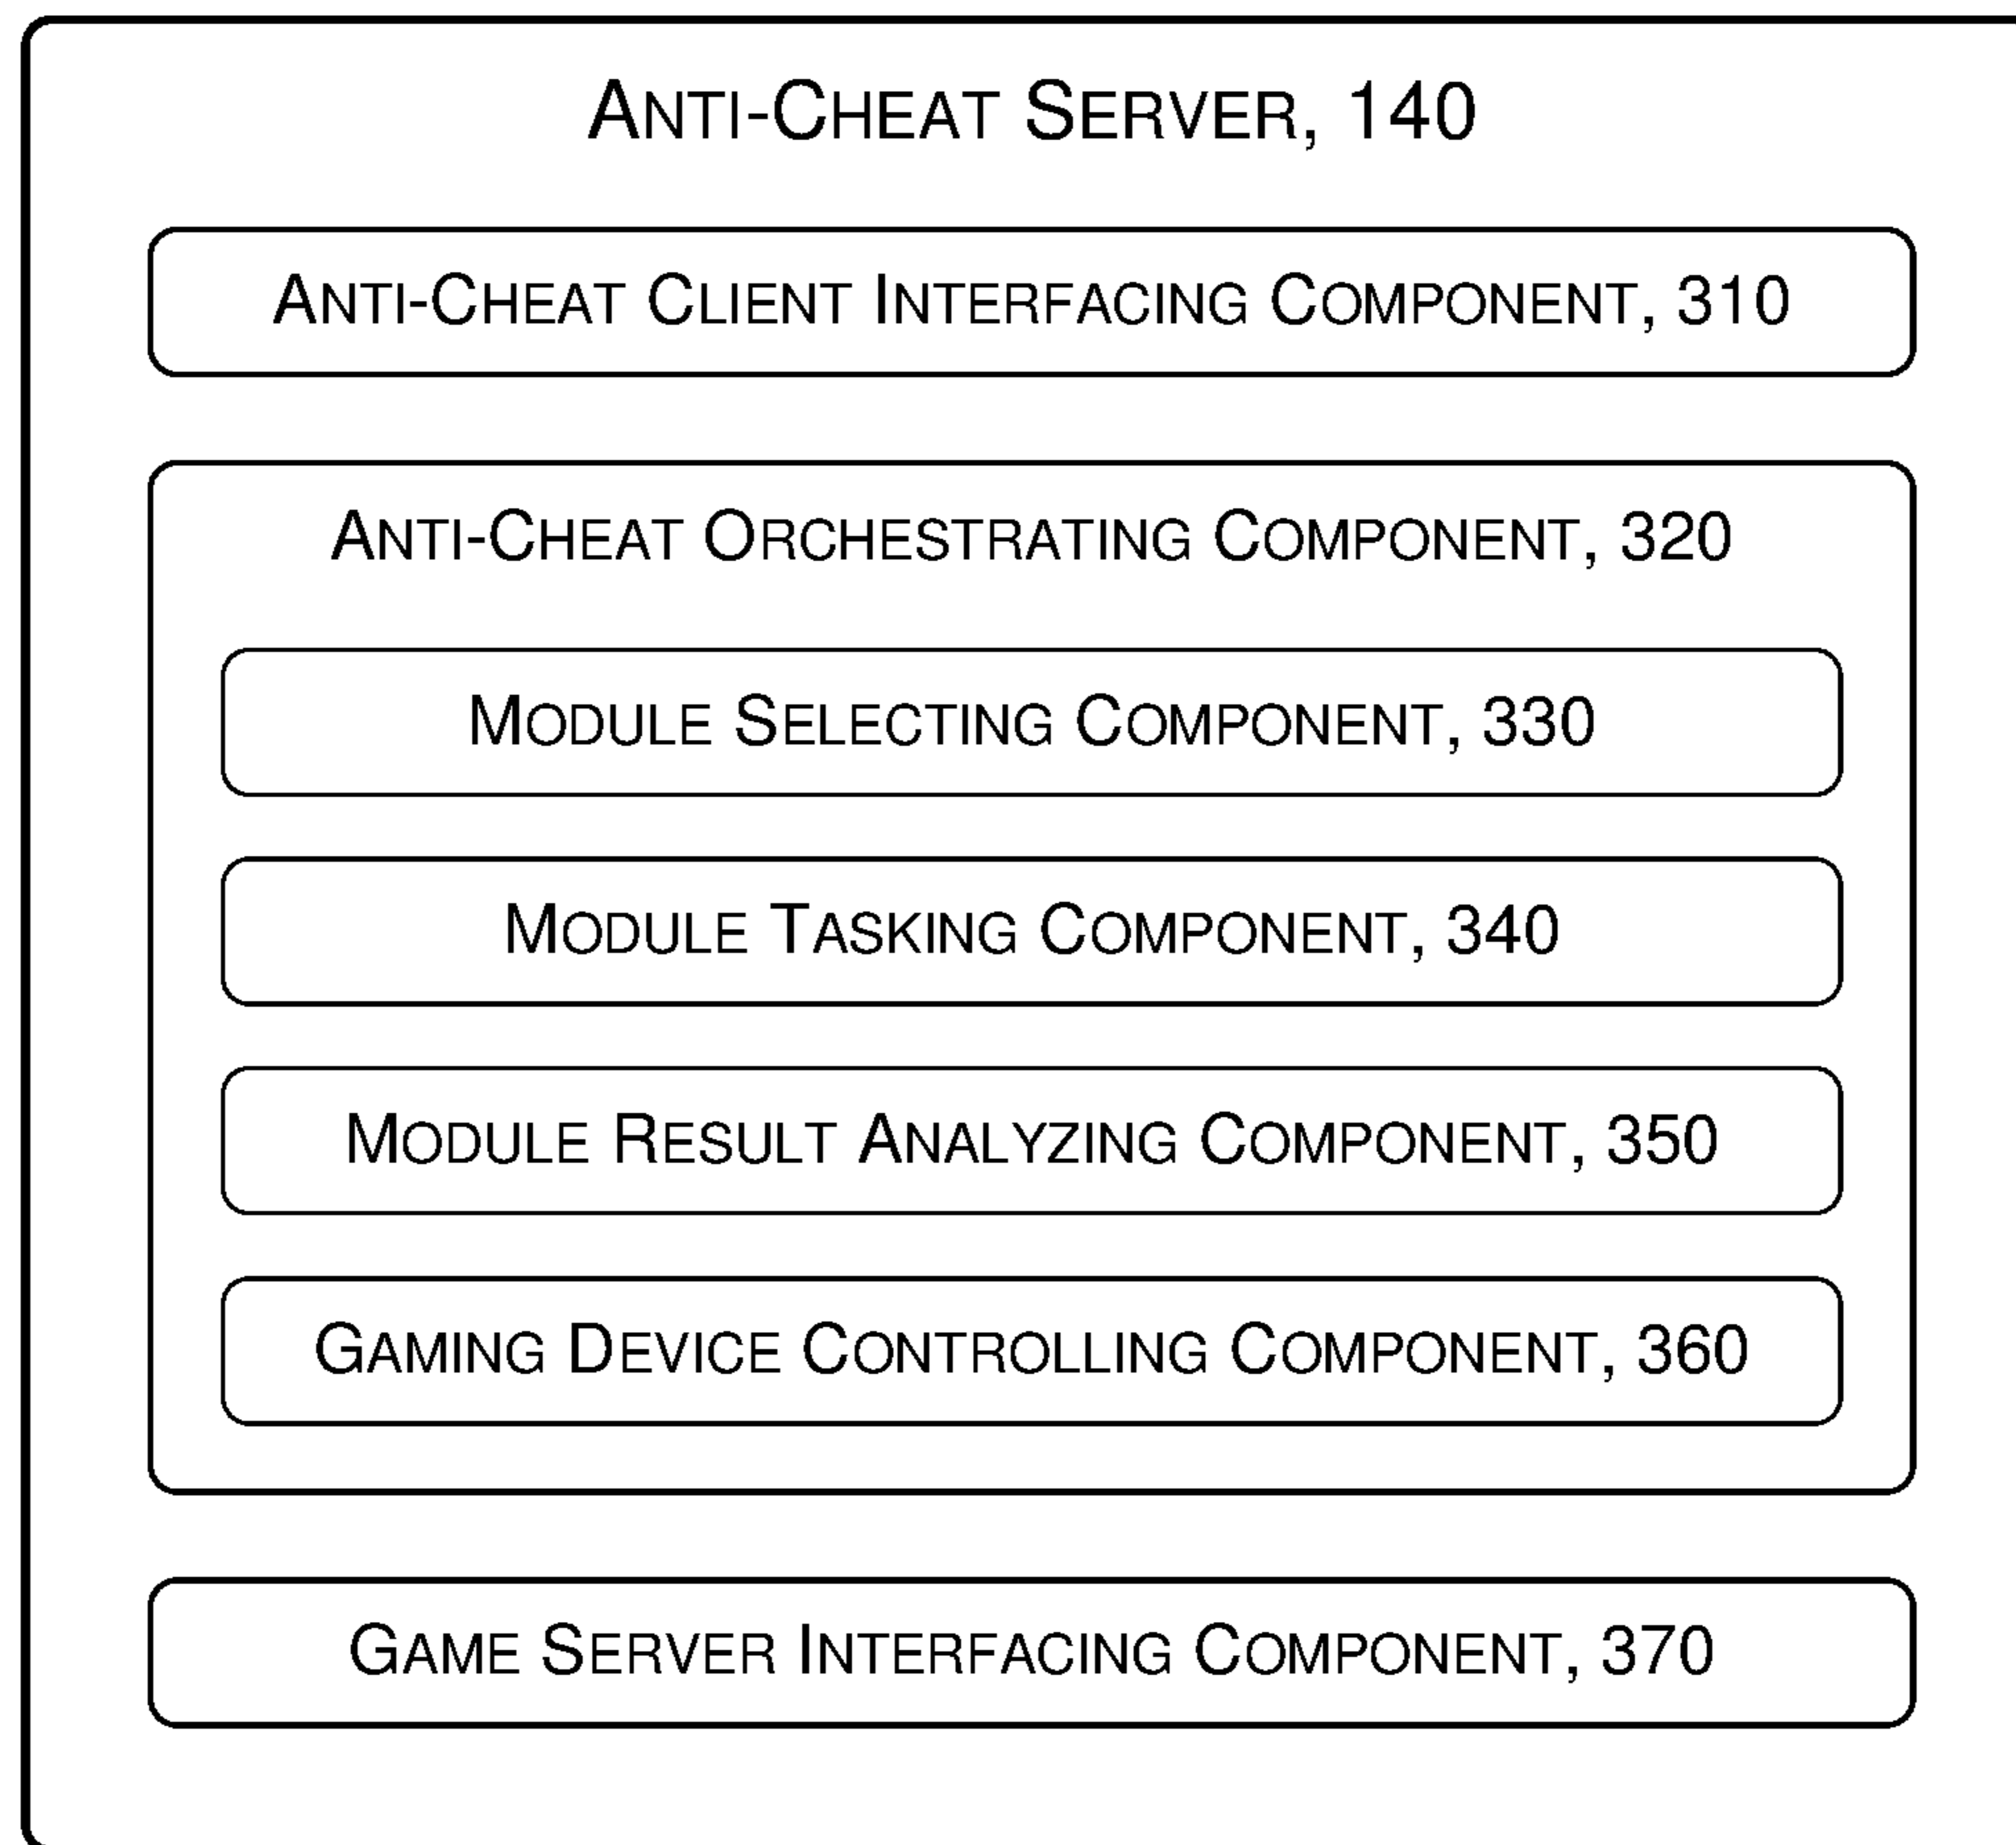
Anti-Cheat Server, 140

Anti-Cheat Client Interfacing Component, 310

Anti-Cheat Orchestrating Component, 320

Module Selecting Component, 330

Module Tasking Component, 340

Module Result Analyzing Component, 350

Gaming Device Controlling Component, 360

Game Server Interfacing Component, 370